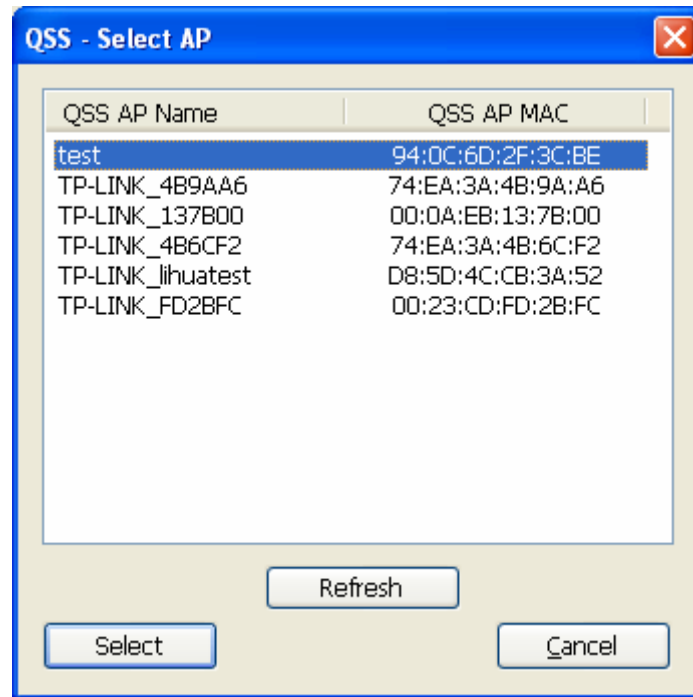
QSS - Select AP

| QSS AP Name | QSS AP MAC |
|---|---|
| test | 94:0C:6D:2F:3C:BE |
| TP-LINK_4B9AA6 | 74:EA:3A:4B:9A:A6 |
| TP-LINK_137B00 | 00:0A:EB:13:7B:00 |
| TP-LINK_4B6CF2 | 74:EA:3A:4B:6C:F2 |
| TP-LINK_lihuatest | D8:5D:4C:CB:3A:52 |
| TP-LINK_FD2BFC | 00:23:CD:FD:2B:FC |

Refresh

Select

Cancel